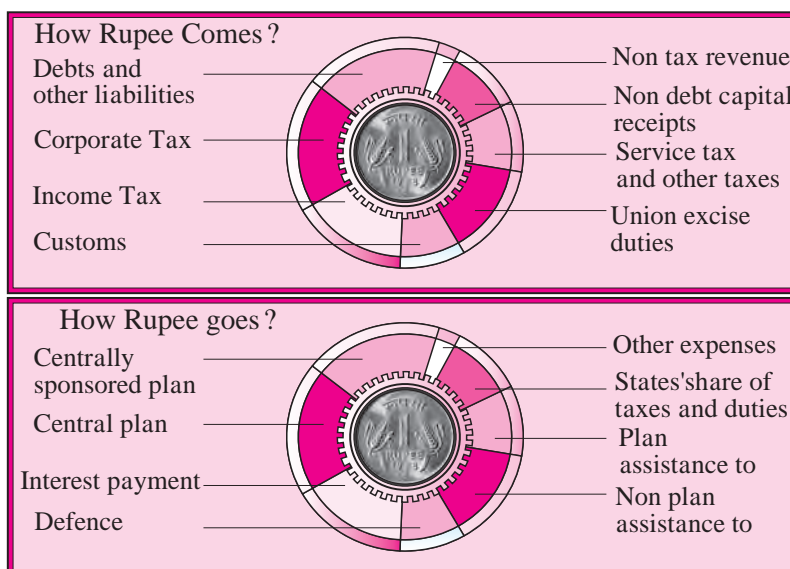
How Rupee Comes ?

Debts and other liabilities

Corporate Tax

Income Tax

Customs

Non tax revenue

Non debt capital receipts

Service tax and other taxes

Union excise duties

How Rupee goes ?

Centrally sponsored plan

Central plan

Interest payment

Defence

Other expenses

States'share of taxes and duties

Plan assistance to

Non plan assistance to